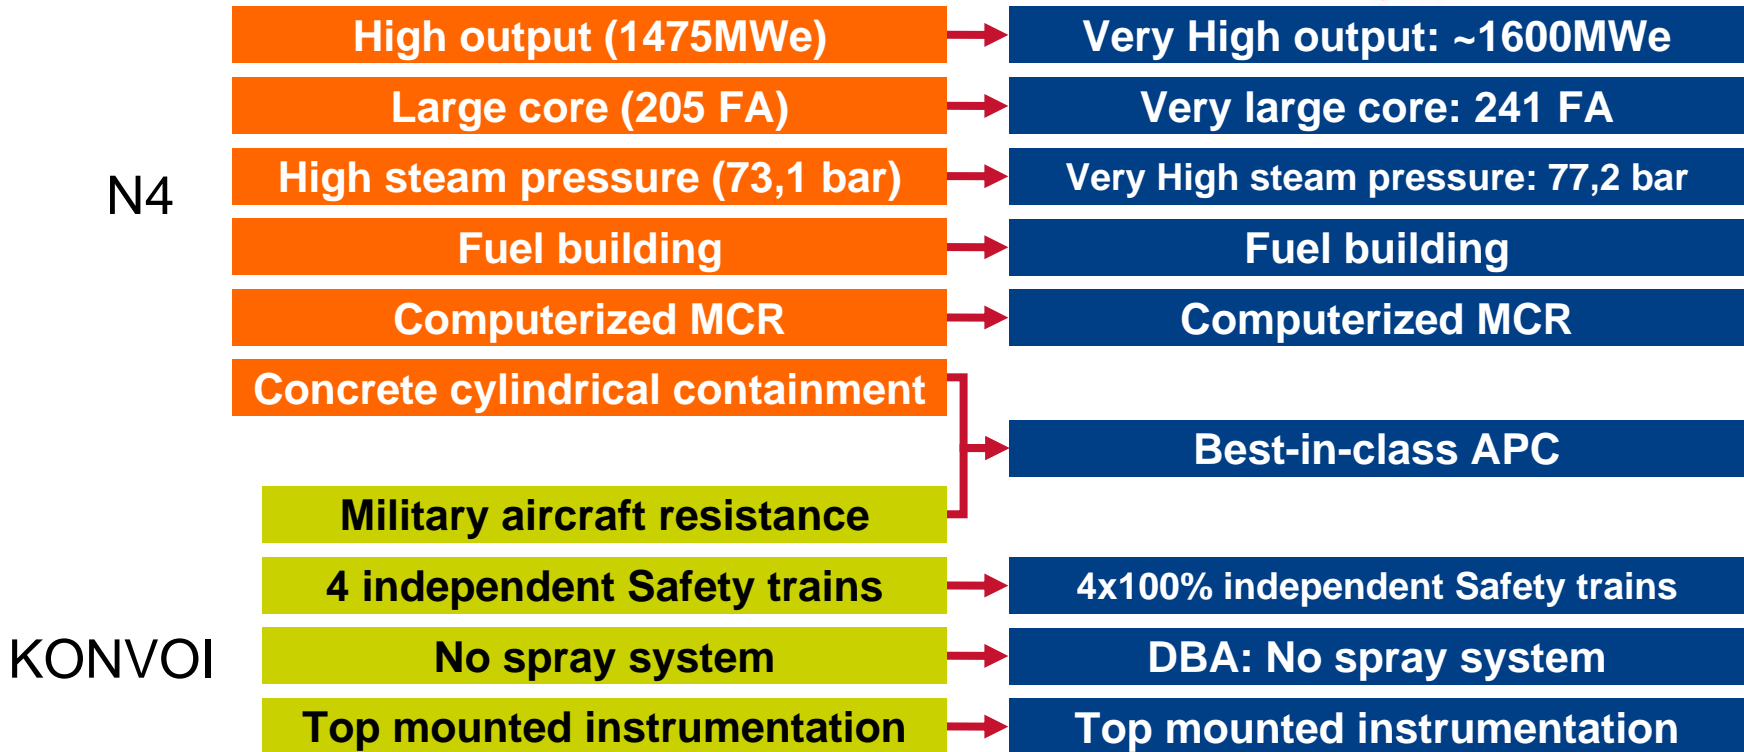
N4

High output (1475MWe) → Very High output: ~1600MWe

Large core (205 FA) → Very large core: 241 FA

High steam pressure (73,1 bar) → Very High steam pressure: 77,2 bar

Fuel building → Fuel building

Computerized MCR → Computerized MCR

Concrete cylindrical containment

Best-in-class APC

Military aircraft resistance

KONVOI

4 independent Safety trains → 4x100% independent Safety trains

No spray system → DBA: No spray system

Top mounted instrumentation → Top mounted instrumentation